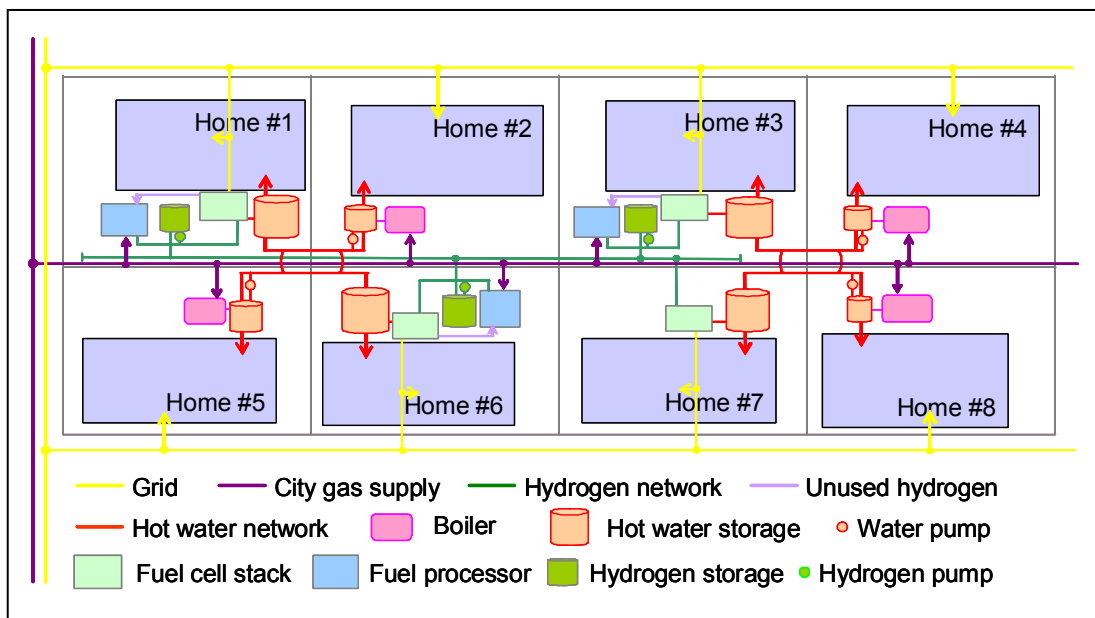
Home #1
Home #2
Home #3
Home #4
Home #5
Home #6
Home #7
Home #8

Grid
City gas supply
Hydrogen network
Unused hydrogen
Hot water network
Boiler
Hot water storage
Water pump
Fuel cell stack
Fuel processor
Hydrogen storage
Hydrogen pump